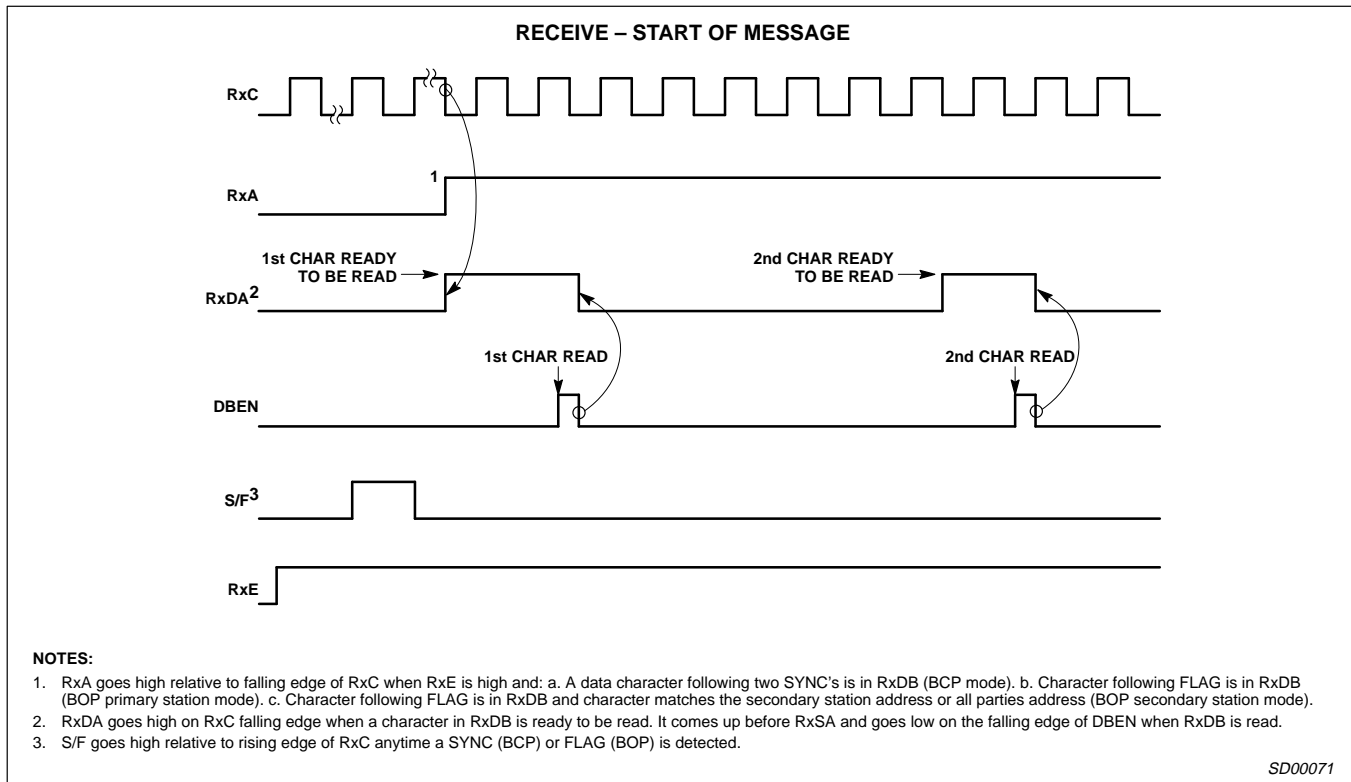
RECEIVE – START OF MESSAGE

RxC

RxA

1

1st CHAR READY TO BE READ

2nd CHAR READY TO BE READ

RxDA$^2$

1st CHAR READ

2nd CHAR READ

DBEN

S/F$^3$

RxE

NOTES:

1. RxA goes high relative to falling edge of RxC when RxE is high and: a. A data character following two SYNC's is in RxDB (BCP mode). b. Character following FLAG is in RxDB (BOP primary station mode). c. Character following FLAG is in RxDB and character matches the secondary station address or all parties address (BOP secondary station mode).
2. RxDA goes high on RxC falling edge when a character in RxDB is ready to be read. It comes up before RxSA and goes low on the falling edge of DBEN when RxDB is read.
3. S/F goes high relative to rising edge of RxC anytime a SYNC (BCP) or FLAG (BOP) is detected.

SD00071